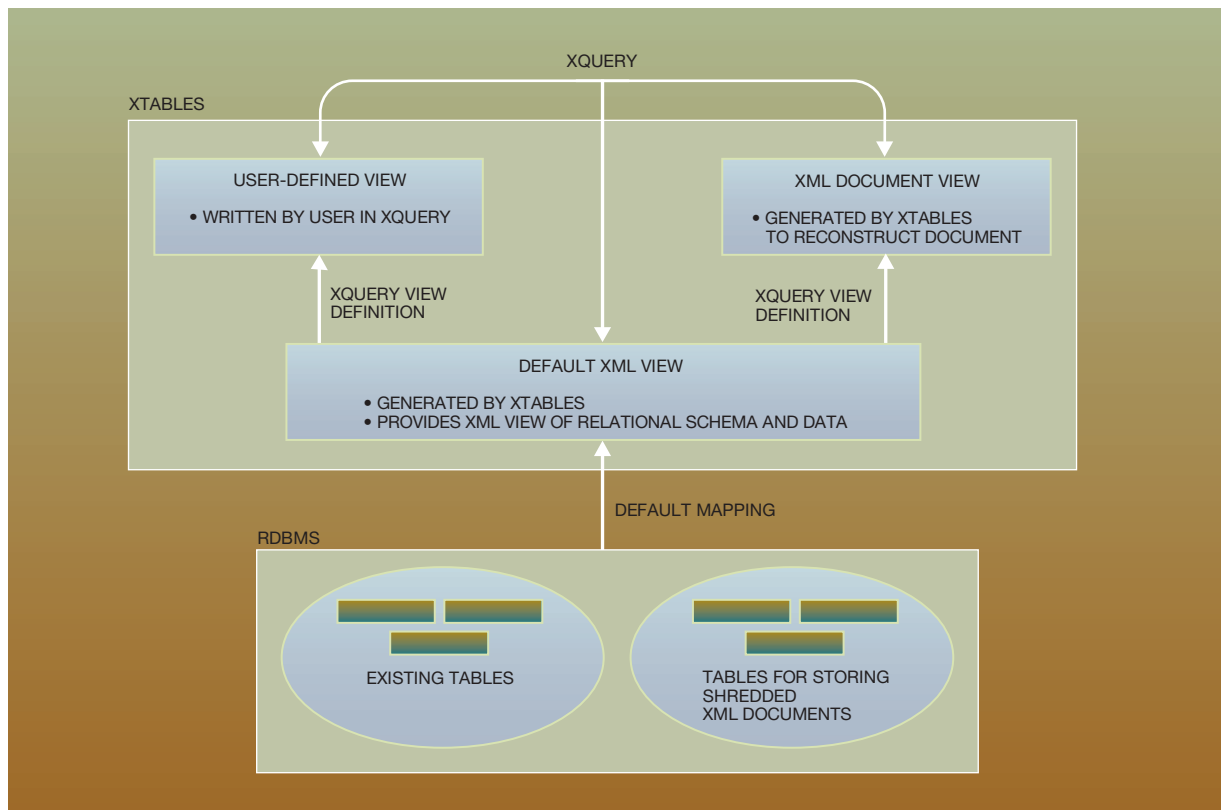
XQUERY

XTABLES

USER-DEFINED VIEW

• WRITTEN BY USER IN XQUERY

XML DOCUMENT VIEW

• GENERATED BY XTABLES TO RECONSTRUCT DOCUMENT

XQUERY VIEW DEFINITION

XQUERY VIEW DEFINITION

DEFAULT XML VIEW

• GENERATED BY XTABLES
• PROVIDES XML VIEW OF RELATIONAL SCHEMA AND DATA

DEFAULT MAPPING

RDBMS

EXISTING TABLES

TABLES FOR STORING SHREDDED XML DOCUMENTS